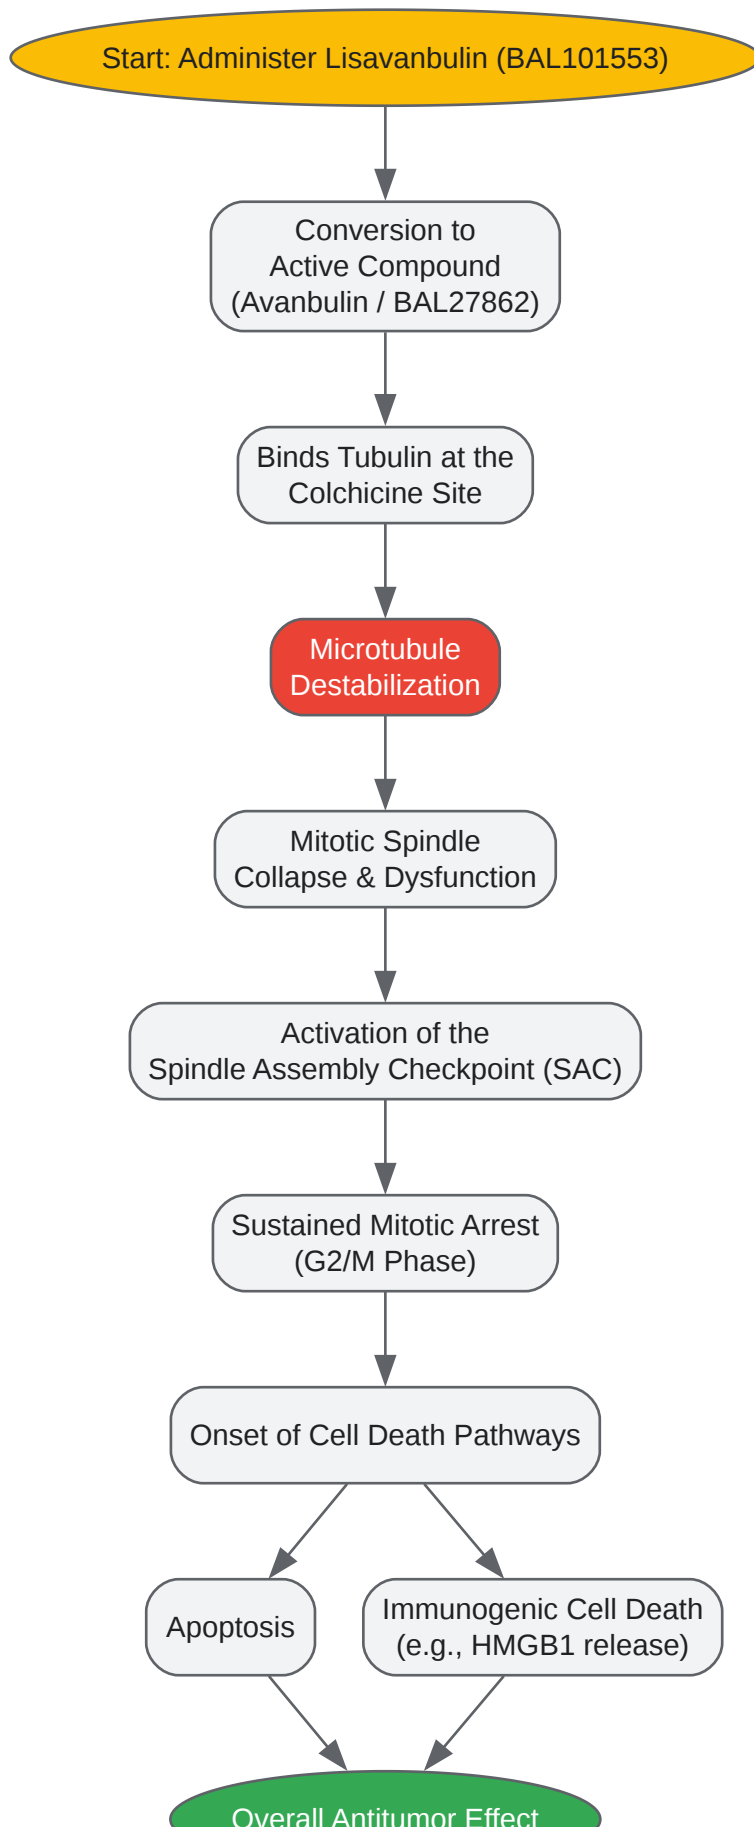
Start: Administer Lisavanbulin (BAL101553)

Conversion to Active Compound (Avanbulin / BAL27862)

Binds Tubulin at the Colchicine Site

Microtubule Destabilization

Mitotic Spindle Collapse & Dysfunction

Activation of the Spindle Assembly Checkpoint (SAC)

Sustained Mitotic Arrest (G2/M Phase)

Onset of Cell Death Pathways

Apoptosis

Immunogenic Cell Death (e.g., HMGB1 release)

Overall Antitumor Effect